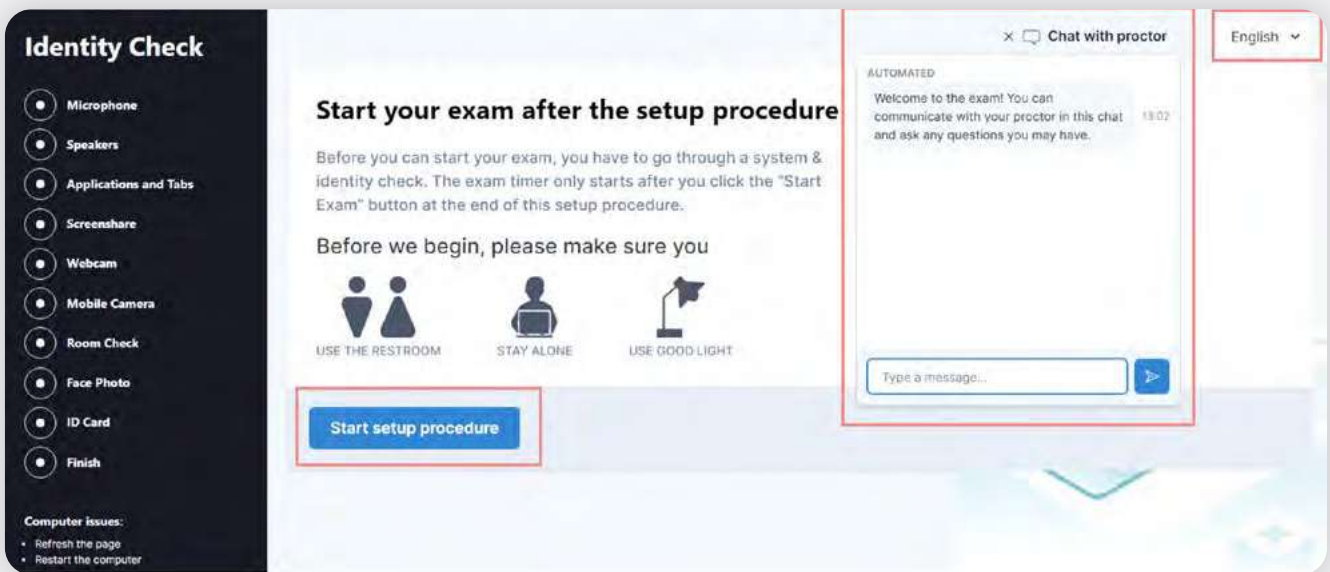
Identity Check

Microphone
Speakers
Applications and Tabs
Screenshare
Webcam
Mobile Camera
Room Check
Face Photo
ID Card
Finish

Computer issues:
• Refresh the page
• Restart the computer

Start your exam after the setup procedure

Before you can start your exam, you have to go through a system & identity check. The exam timer only starts after you click the "Start Exam" button at the end of this setup procedure.

Before we begin, please make sure you

USE THE RESTROOM
STAY ALONE
USE GOOD LIGHT

Start setup procedure

× Chat with proctor

AUTOMATED

Welcome to the exam! You can communicate with your proctor in this chat and ask any questions you may have.

18:02

Type a message...

English